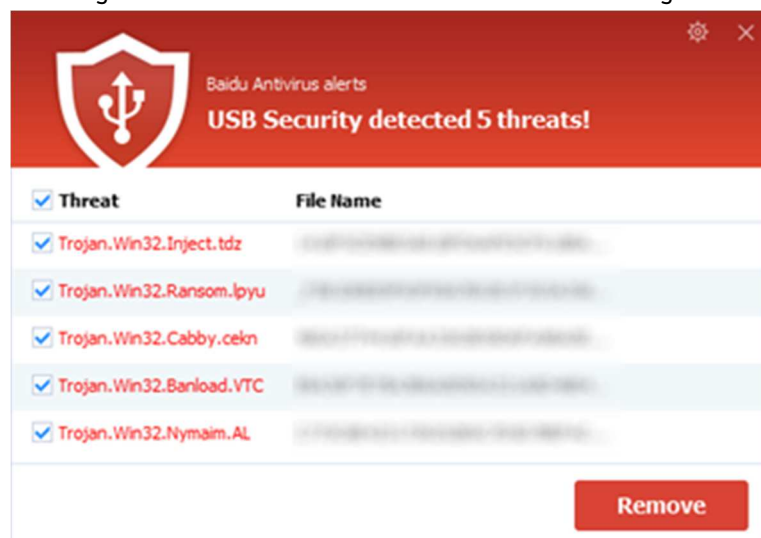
Baidu Antivirus alerts
USB Security detected 5 threats!

| Threat | File Name |
|---|---|
| Trojan.Win32.Inject.tdz | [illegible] |
| Trojan.Win32.Ransom.lpyu | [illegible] |
| Trojan.Win32.Cabby.cekn | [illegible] |
| Trojan.Win32.Banload.VTC | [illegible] |
| Trojan.Win32.Nymaim.AL | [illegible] |

Remove